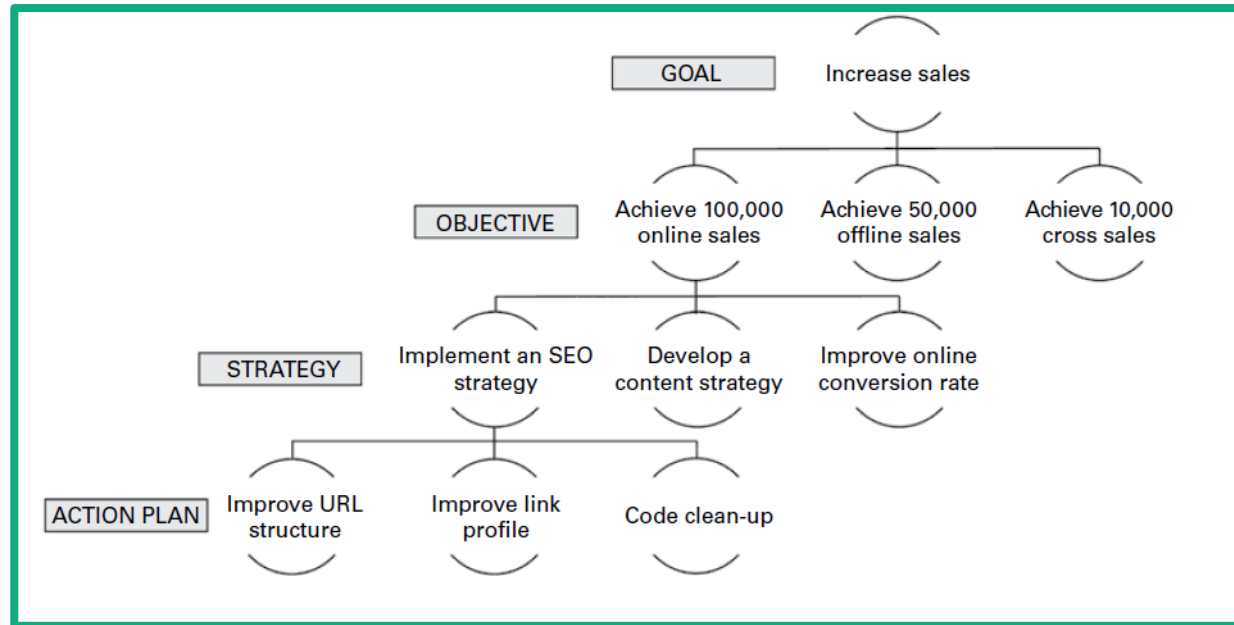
GOAL

Increase sales

OBJECTIVE

Achieve 100,000 online sales

Achieve 50,000 offline sales

Achieve 10,000 cross sales

STRATEGY

Implement an SEO strategy

Develop a content strategy

Improve online conversion rate

ACTION PLAN

Improve URL structure

Improve link profile

Code clean-up